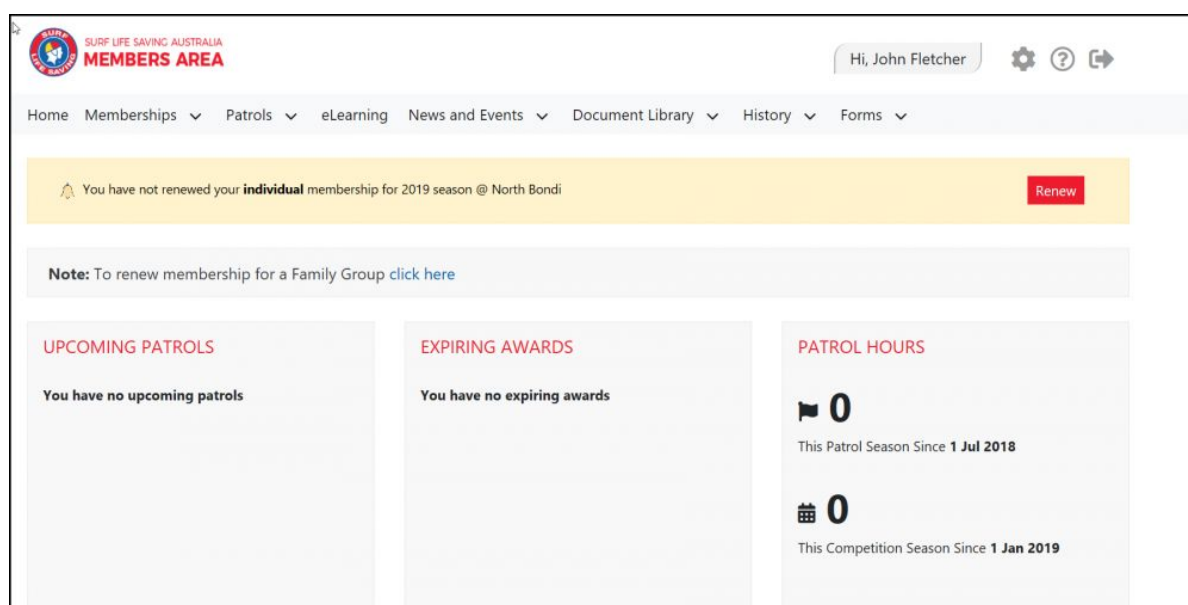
SURF LIFE SAVING AUSTRALIA
MEMBERS AREA

Hi, John Fletcher

Home Memberships Patrols eLearning News and Events Document Library History Forms

You have not renewed your **individual** membership for 2019 season @ North Bondi

Renew

**Note:** To renew membership for a Family Group click here

UPCOMING PATROLS

**You have no upcoming patrols**

EXPIRING AWARDS

**You have no expiring awards**

PATROL HOURS

0

This Patrol Season Since **1 Jul 2018**

0

This Competition Season Since **1 Jan 2019**